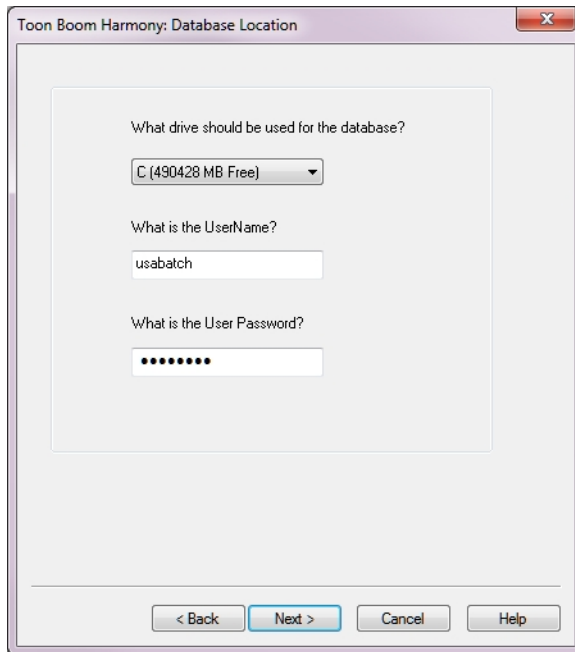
Toon Boom Harmony: Database Location

What drive should be used for the database?

C (490428 MB Free)

What is the UserName?

usabatch

What is the User Password?

•••••••••

< Back
Next >
Cancel
Help